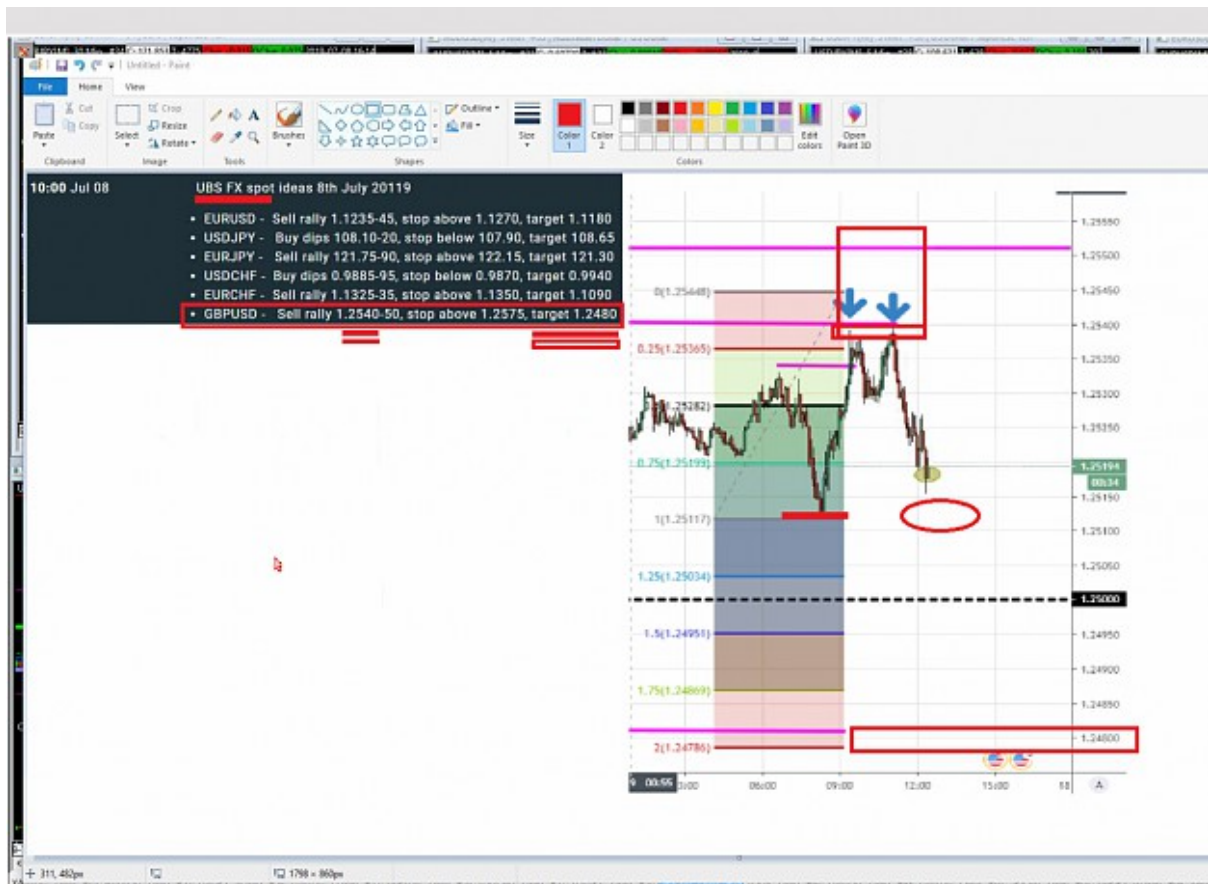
Untitled - Paint

File Home View

Paste Cut Copy Clipboard Select Crop Resize Rotate Image Tools Brushes Shapes Outline Fill Size Color 1 Color 2 Colors Edit colors Open Paint 3D

10:00 Jul 08

UBS FX spot ideas 8th July 20119

• EURUSD - Sell rally 1.1235-45, stop above 1.1270, target 1.1180
• USDJPY - Buy dips 108.10-20, stop below 107.90, target 108.65
• EURJPY - Sell rally 121.75-90, stop above 122.15, target 121.30
• USDCHF - Buy dips 0.9885-95, stop below 0.9870, target 0.9940
• EURCHF - Sell rally 1.1325-35, stop above 1.1350, target 1.1090
• GBPUSD - Sell rally 1.2540-50, stop above 1.2575, target 1.2480

0(1.25448)
0.25(1.25365)
(1.25282)
0.75(1.25199)
1(1.25117)
1.25(1.25034)
1.5(1.24951)
1.75(1.24869)
2(1.24786)

1.25550
1.25500
1.25450
1.25400
1.25350
1.25300
1.25250
1.25194
00:34
1.25150
1.25100
1.25050
1.25000
1.24950
1.24900
1.24850
1.24800

00:55 3:00 06:00 09:00 12:00 15:00 18

311, 482px 1798 × 860px